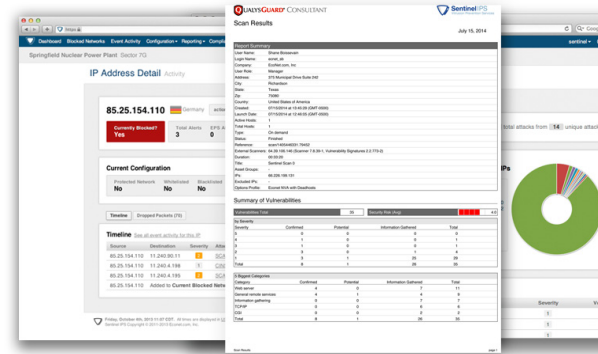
QUALYSGUARD CONSULTANT

SentinelIPS

Scan Results

July 15, 2014

Report Summary

| | |
|---|---|
| User Name: | Shane Blossevam |
| Login Name: | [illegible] |
| Company: | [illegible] |
| User Role: | Manager |
| Address: | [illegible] |
| City: | Richardson |
| State: | Texas |
| Zip: | 75080 |
| Country: | United States of America |
| Created: | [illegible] |
| Launch Date: | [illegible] |
| Active Hosts: | 1 |
| Total Hosts: | 1 |
| Type: | On demand |
| Status: | Finished |
| Reference: | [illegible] |
| External Scanners: | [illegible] |
| Duration: | 00:20:20 |
| Title: | Sentinel Scan 0 |
| Asset Groups: | - |
| IPs: | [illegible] |
| Excluded IPs: | - |
| Options Profile: | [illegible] |

Summary of Vulnerabilities

Vulnerabilities Total 30 Security Risk (Avg) 4.0

| Severity | Confirmed | Potential | Information Gathered | Total |
|---|---|---|---|---|
| 5 | 0 | 0 | 0 | 0 |
| 4 | 1 | 0 | 0 | 1 |
| 3 | 1 | 0 | 0 | 1 |
| 2 | 1 | 0 | 2 | 3 |
| 1 | 5 | 1 | 25 | 25 |
| Total | 8 | 1 | 26 | 30 |

5 Biggest Categories

| Category | Confirmed | Potential | Information Gathered | Total |
|---|---|---|---|---|
| Web server | 4 | 0 | 7 | 11 |
| General remote services | 4 | 1 | 4 | 9 |
| Information gathering | 0 | 0 | 7 | 7 |
| TCP/IP | 0 | 0 | 5 | 5 |
| CGI | 0 | 0 | 2 | 2 |
| Total | 8 | 1 | 25 | 34 |

Scan Results

page 1

Dashboard Blocked Networks Event Activity Configuration Reporting

sentinel

Springfield Nuclear Power Plant Sector 7G

IP Address Detail Activity

85.25.154.110 Germany

Currently Blocked? Yes

Total Alerts 3

EPS A 0

Current Configuration

Protected Network No

Whitelisted No

Blacklisted No

Timeline Dropped Packets (75)

Timeline See all event activity for this IP

| Source | Destination | Severity |
|---|---|---|
| 85.25.154.110 | 11.240.90.11 | |
| 85.25.154.110 | 11.240.90.11 | |
| 85.25.154.110 | 11.240.90.11 | |
| 85.25.154.110 | Added to Current Blocked Netw | |

Friday, October 4th, 2013 11:07 CDT. All times are displayed in CDT.
Sentinel IPS Copyright © 2013 EcoNet.com, Inc.

total attacks from 14 unique attack

Severity

14

5